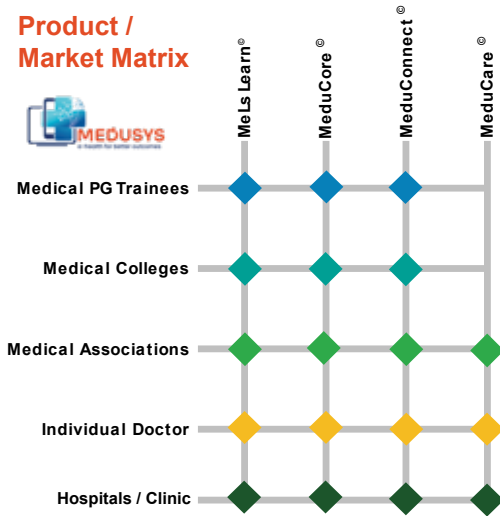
Product / Market Matrix

MEDUSYS
e-health for better outcomes

MeLs Learn©
MeduCore©
MeduConnect©
MeduCare©

Medical PG Trainees
Medical Colleges
Medical Associations
Individual Doctor
Hospitals / Clinic